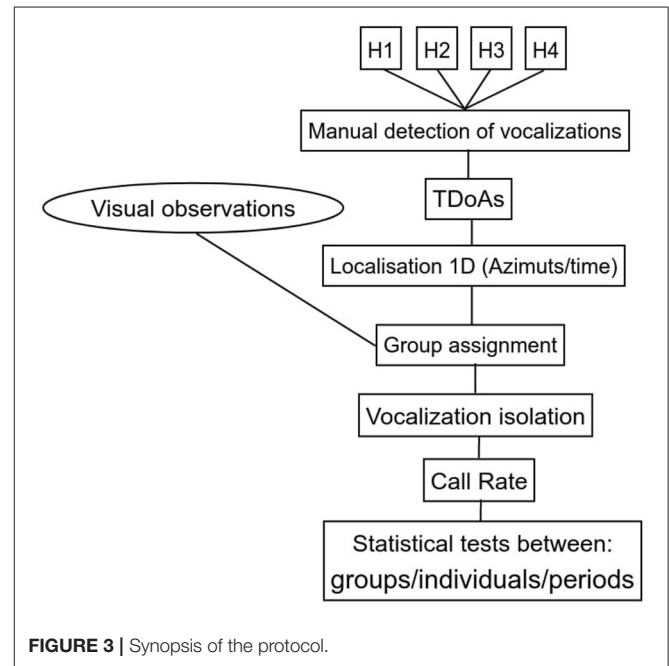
H1 H2 H3 H4

Manual detection of vocalizations

Visual observations

TDoAs

Localisation 1D (Azimuts/time)

Group assignment

Vocalization isolation

Call Rate

Statistical tests between:
groups/individuals/periods

**FIGURE 3 |** Synopsis of the protocol.